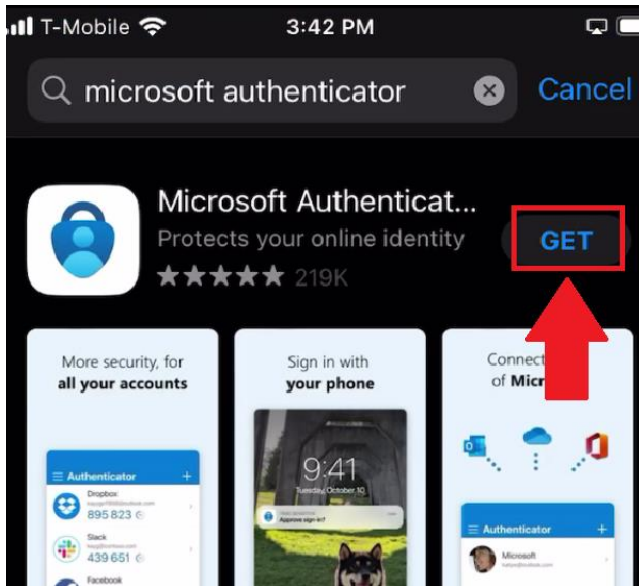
T-Mobile 3:42 PM

microsoft authenticator Cancel

Microsoft Authenticat...
Protects your online identity
★★★★★ 219K
GET

More security, for **all your accounts**

Authenticator
Dropbox
895 823
Slack
439 651
Facebook

Sign in with **your phone**

9:41
Tuesday, October 10
Approve sign in?

Connect
of Micr

Authenticator
Microsoft